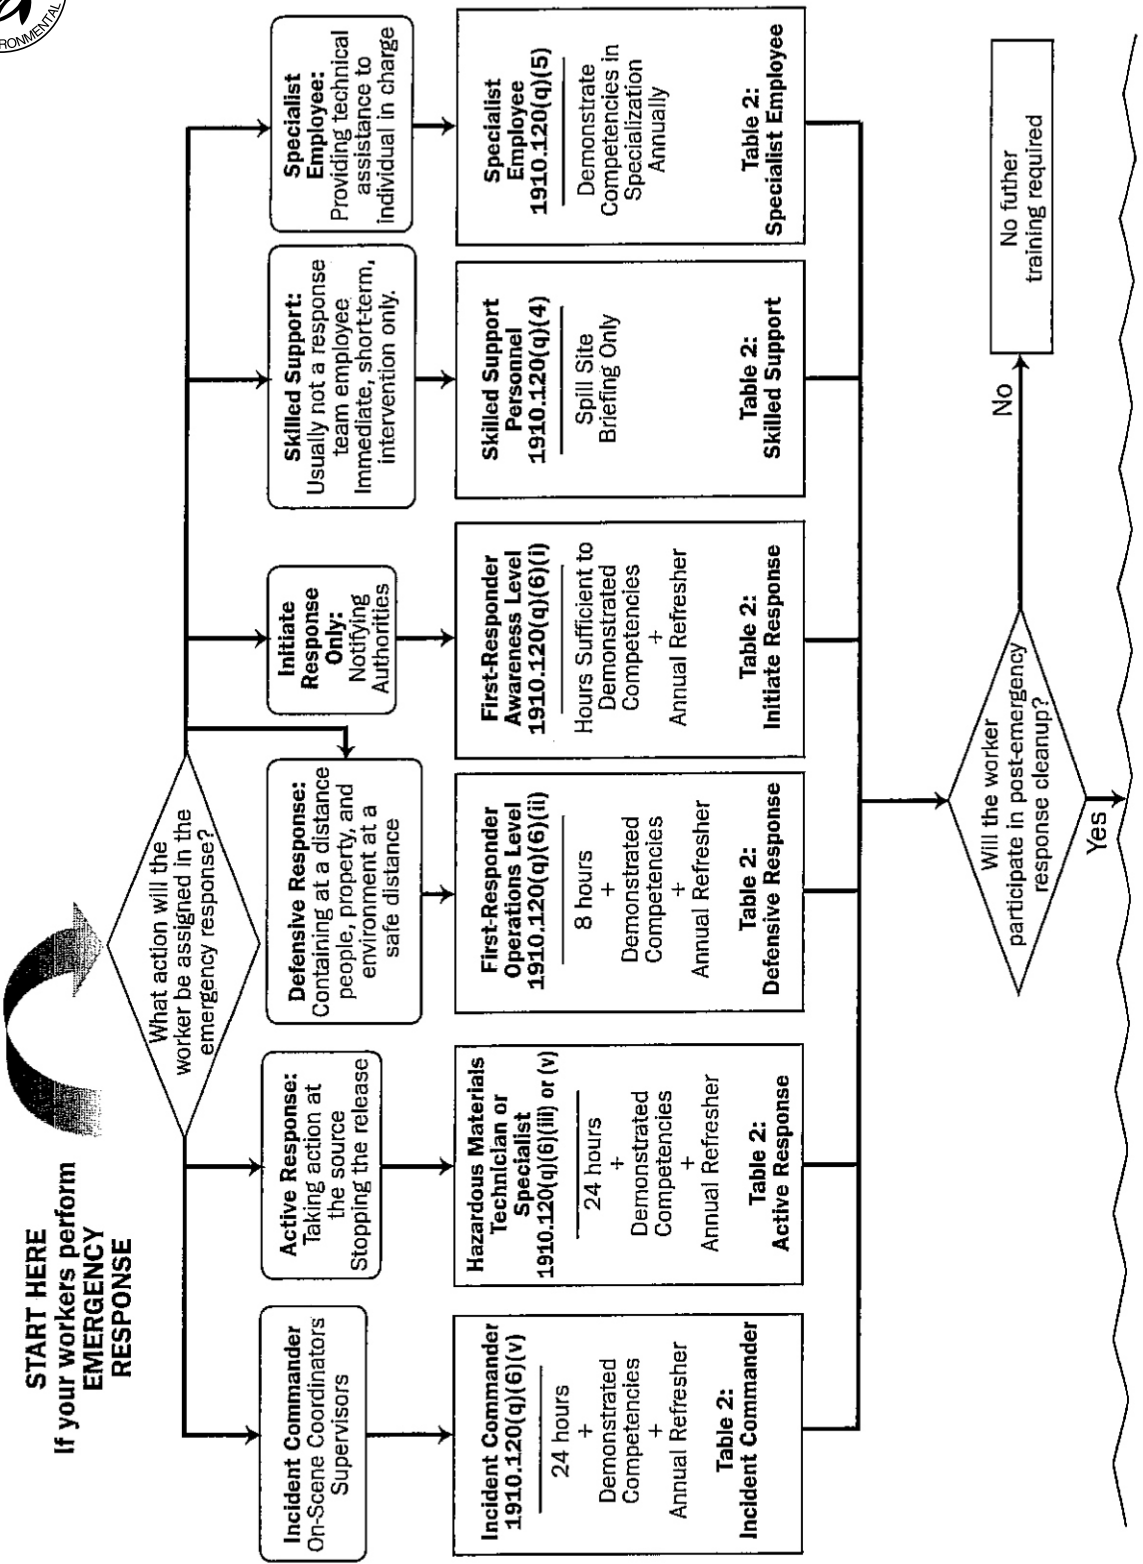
ENVIRONMENTAL

START HERE
If your workers perform EMERGENCY RESPONSE

What action will the worker be assigned in the emergency response?

Incident Commander
On-Scene Coordinators Supervisors

Active Response:
Taking action at the source
Stopping the release

Defensive Response:
Containing at a distance people, property, and environment at a safe distance

Initiate Response Only:
Notifying Authorities

Skilled Support:
Usually not a response team employee
Immediate, short-term, intervention only.

Specialist Employee:
Providing technical assistance to individual in charge

Incident Commander
1910.120(q)(6)(v)
24 hours
+
Demonstrated Competencies
+
Annual Refresher
Table 2:
Incident Commander

Hazardous Materials Technician or Specialist
1910.120(q)(6)(iii) or (v)
24 hours
+
Demonstrated Competencies
+
Annual Refresher
Table 2:
Active Response

First-Responder Operations Level
1910.120(q)(6)(ii)
8 hours
+
Demonstrated Competencies
+
Annual Refresher
Table 2:
Defensive Response

First-Responder Awareness Level
1910.120(q)(6)(i)
Hours Sufficient to Demonstrated Competencies
+
Annual Refresher
Table 2:
Initiate Response

Skilled Support Personnel
1910.120(q)(4)
Spill Site Briefing Only
Table 2:
Skilled Support

Specialist Employee
1910.120(q)(5)
Demonstrate Competencies in Specialization Annually
Table 2:
Specialist Employee

Will the worker participate in post-emergency response cleanup?

No

No futher training required

Yes